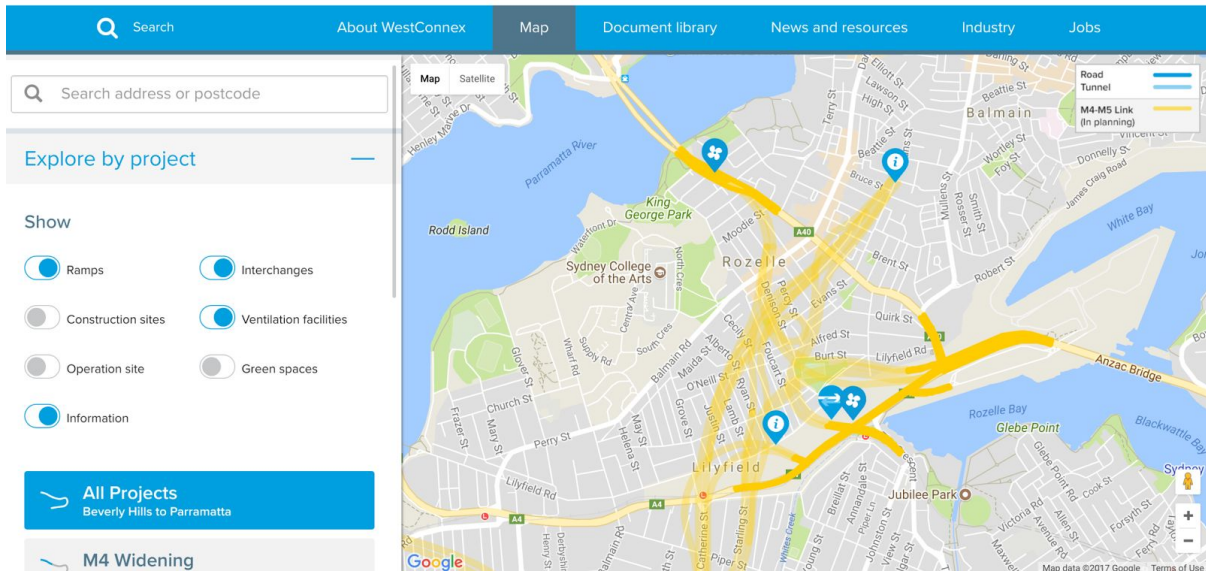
Search About WestConnex Map Document library News and resources Industry Jobs

Search address or postcode

Explore by project

Show

Ramps
Interchanges
Construction sites
Ventilation facilities
Operation site
Green spaces
Information

All Projects
Beverly Hills to Parramatta

M4 Widening

Map Satellite

Road
Tunnel
M4-M5 Link (In planning)

Parramatta River
Rodd Island
King George Park
Sydney College of the Arts
Rozelle
Balmain
White Bay
Rozelle Bay
Glebe Point
Lilyfield
Jubilee Park
Anzac Bridge
Blackwattle Bay
Henley Marine Dr
Victoria Rd
Terry St
Elliott St
Lawson St
High St
Beattie St
Mullens St
Rosser St
Smith St
Wortley St
Fox St
Donnelly St
James Craig Road
Bruce St
Moodie St
Brent St
Robert St
Quirk St
Alfred St
Burt St
Lilyfield Rd
Denison St
Percy St
Evans St
Cecily St
Foucart St
Ryan St
Alberto St
Maida St
O'Neill St
Balmain Rd
South Cres
Central Ave
Supply Rd
Wharf Rd
Glover St
Church St
Mary St
Frazer St
Perry St
Helena St
May St
Grove St
Justin St
Lamb St
Catherine St
Starling St
Whites Creek
Young St
Brenan St
Annandale St
Trafalgar St
View St
Crescent
Victoria Rd
Cook St
Forsyth St
Glebe Point Rd
Avenue Rd
Darling St
Derbyshire
Waterloo Dr
North Cres
Lilyfield Rd
A4
A40
Sydney

Google
Map data ©2017 Google Terms of Use